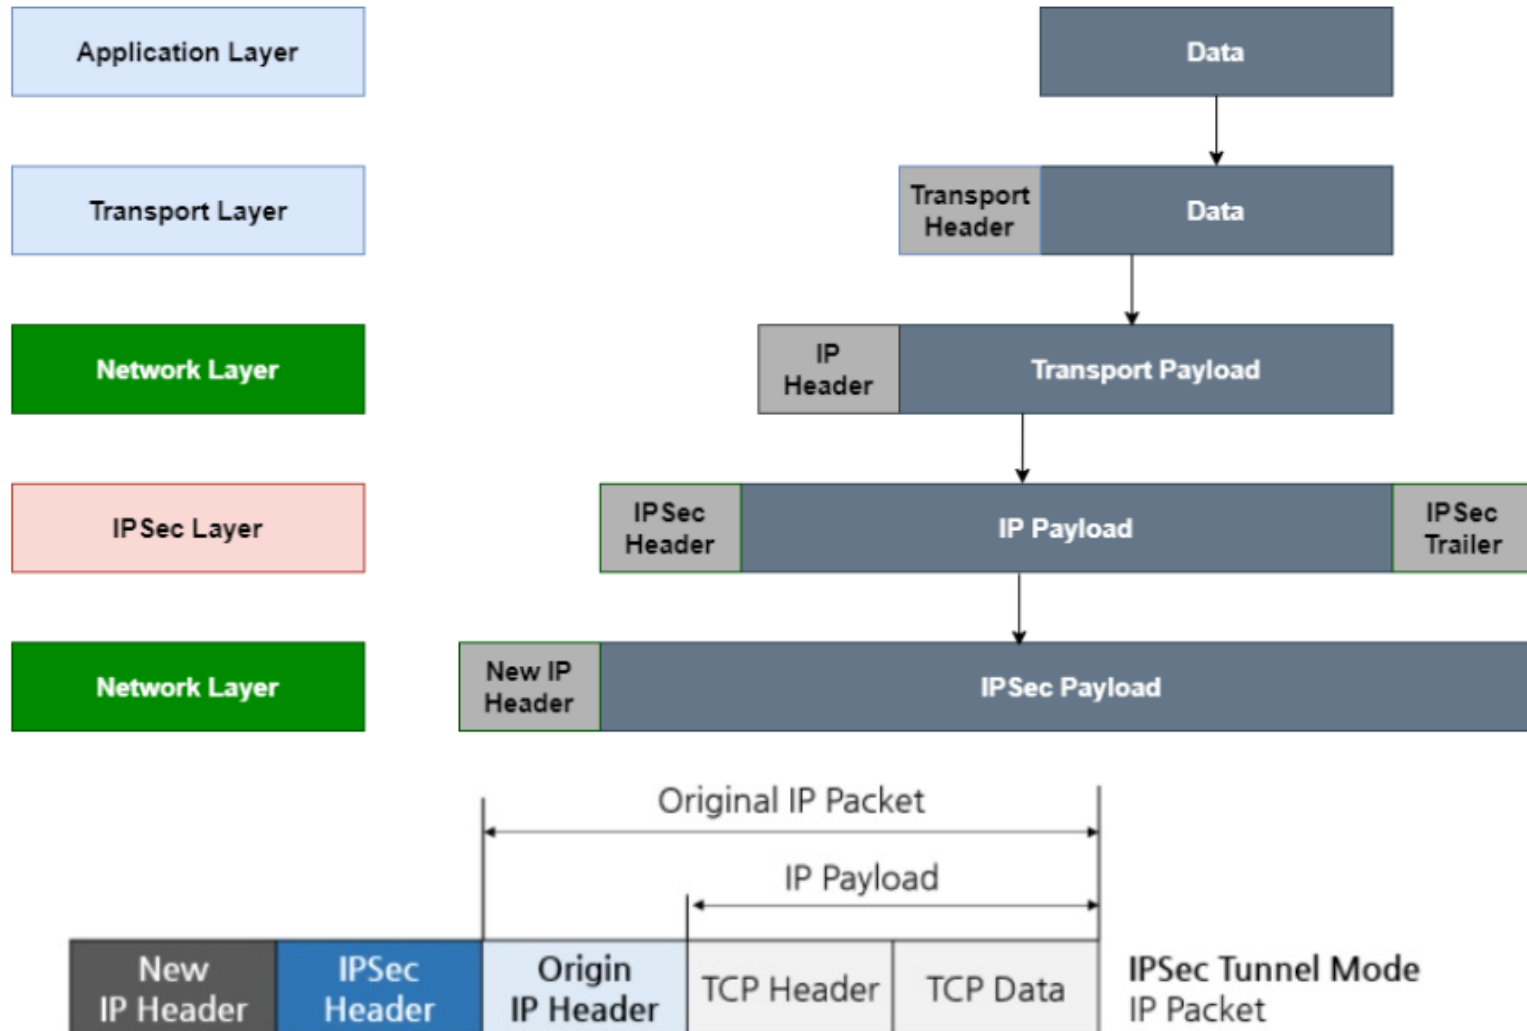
Application Layer

Data

Transport Layer

Transport Header

Data

Network Layer

IP Header

Transport Payload

IPSec Layer

IPSec Header

IP Payload

IPSec Trailer

Network Layer

New IP Header

IPSec Payload

Original IP Packet

IP Payload

New IP Header

IPSec Header

Origin IP Header

TCP Header

TCP Data

IPSec Tunnel Mode
IP Packet